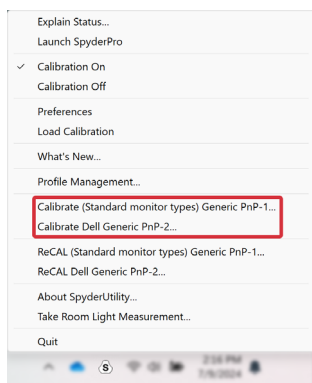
Explain Status...
Launch SpyderPro

✓ Calibration On
Calibration Off

Preferences
Load Calibration

What's New...

Profile Management...

Calibrate (Standard monitor types) Generic PnP-1...
Calibrate Dell Generic PnP-2...

ReCAL (Standard monitor types) Generic PnP-1...
ReCAL Dell Generic PnP-2...

About SpyderUtility...
Take Room Light Measurement...

Quit

2:16 PM
7/6/2024